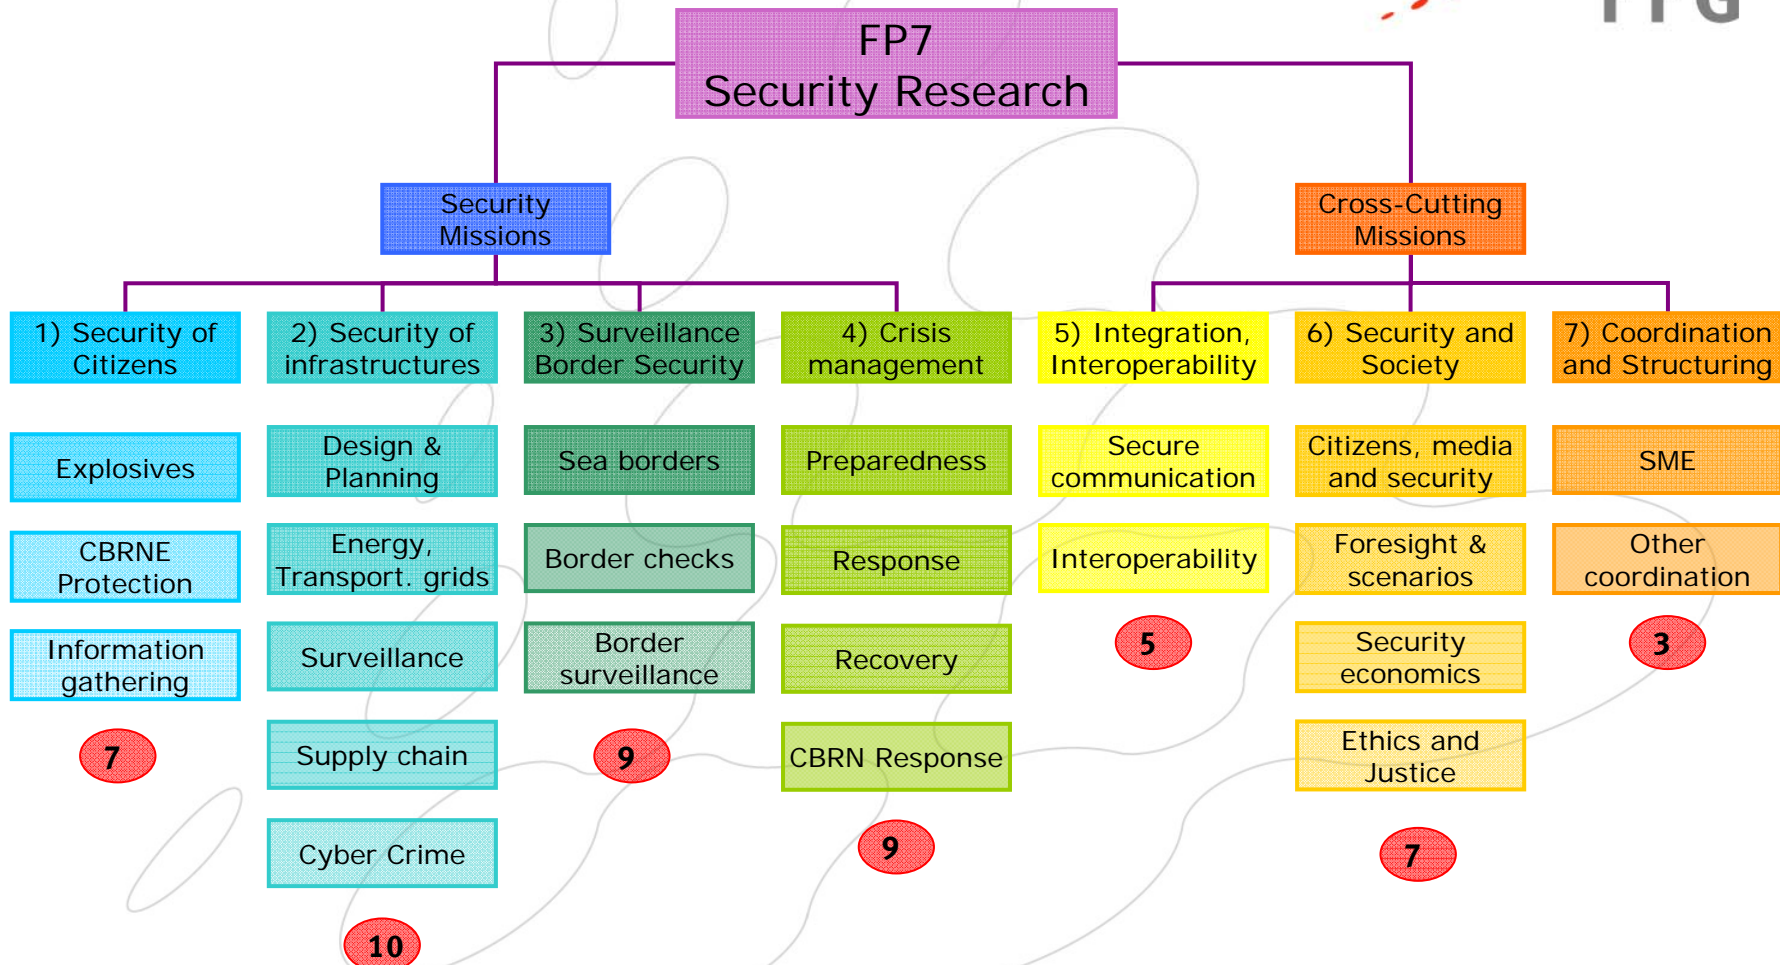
FP7
Security Research

Security Missions

Cross-Cutting Missions

1) Security of Citizens

Explosives

CBRNE Protection

Information gathering

7

2) Security of infrastructures

Design & Planning

Energy, Transport. grids

Surveillance

Supply chain

Cyber Crime

10

3) Surveillance Border Security

Sea borders

Border checks

Border surveillance

9

4) Crisis management

Preparedness

Response

Recovery

CBRN Response

9

5) Integration, Interoperability

Secure communication

Interoperability

5

6) Security and Society

Citizens, media and security

Foresight & scenarios

Security economics

Ethics and Justice

7

7) Coordination and Structuring

SME

Other coordination

3